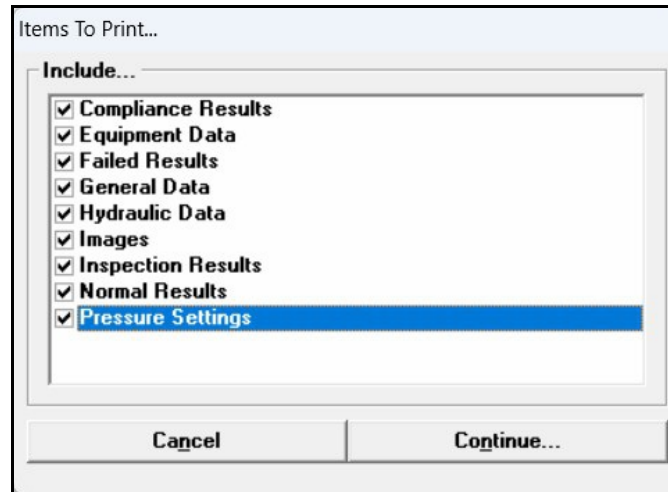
Items To Print...

Include...

☑ Compliance Results
☑ Equipment Data
☑ Failed Results
☑ General Data
☑ Hydraulic Data
☑ Images
☑ Inspection Results
☑ Normal Results
☑ Pressure Settings

Cancel

Continue...